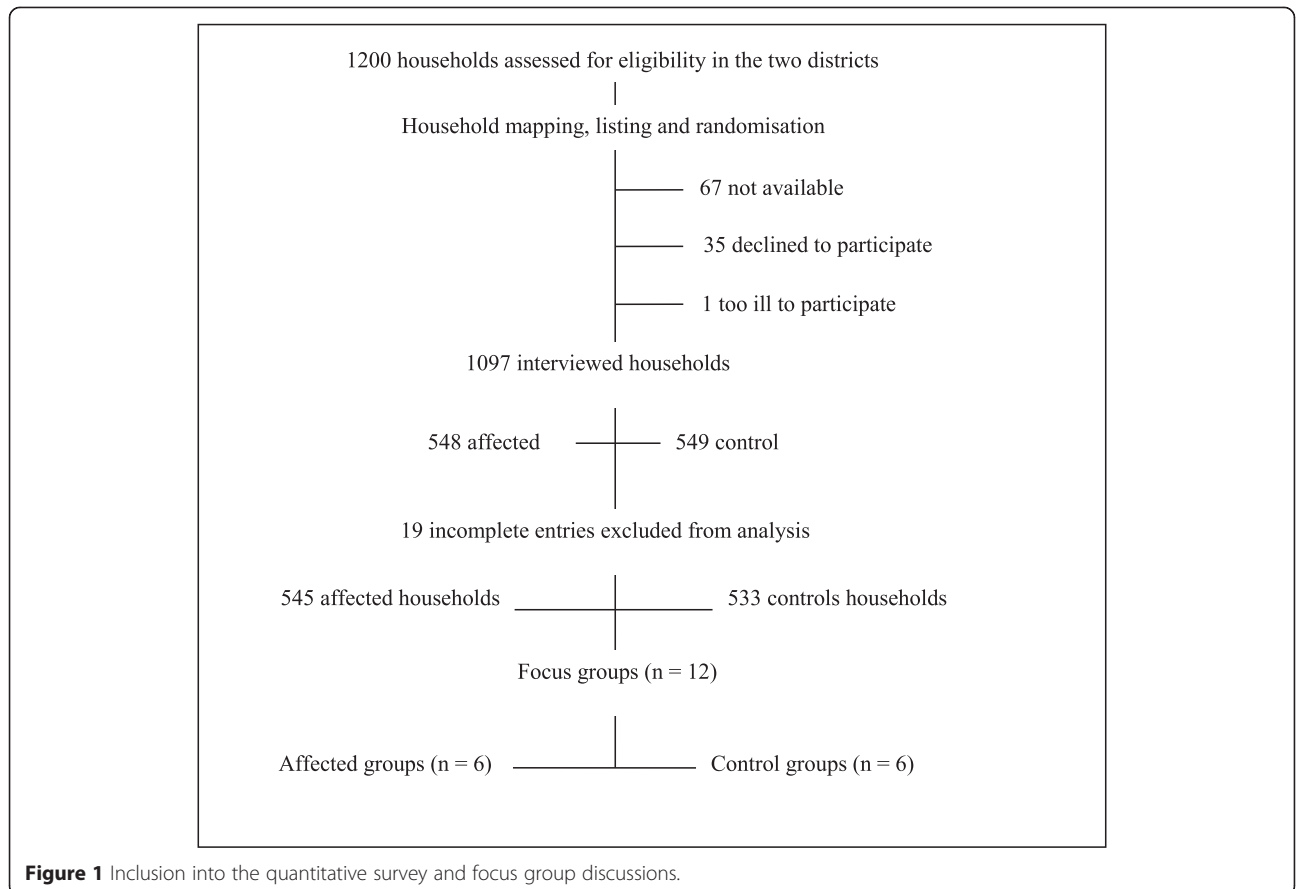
1200 households assessed for eligibility in the two districts

Household mapping, listing and randomisation

67 not available

35 declined to participate

1 too ill to participate

1097 interviewed households

548 affected

549 control

19 incomplete entries excluded from analysis

545 affected households

533 controls households

Focus groups (n = 12)

Affected groups (n = 6)

Control groups (n = 6)

**Figure 1** Inclusion into the quantitative survey and focus group discussions.